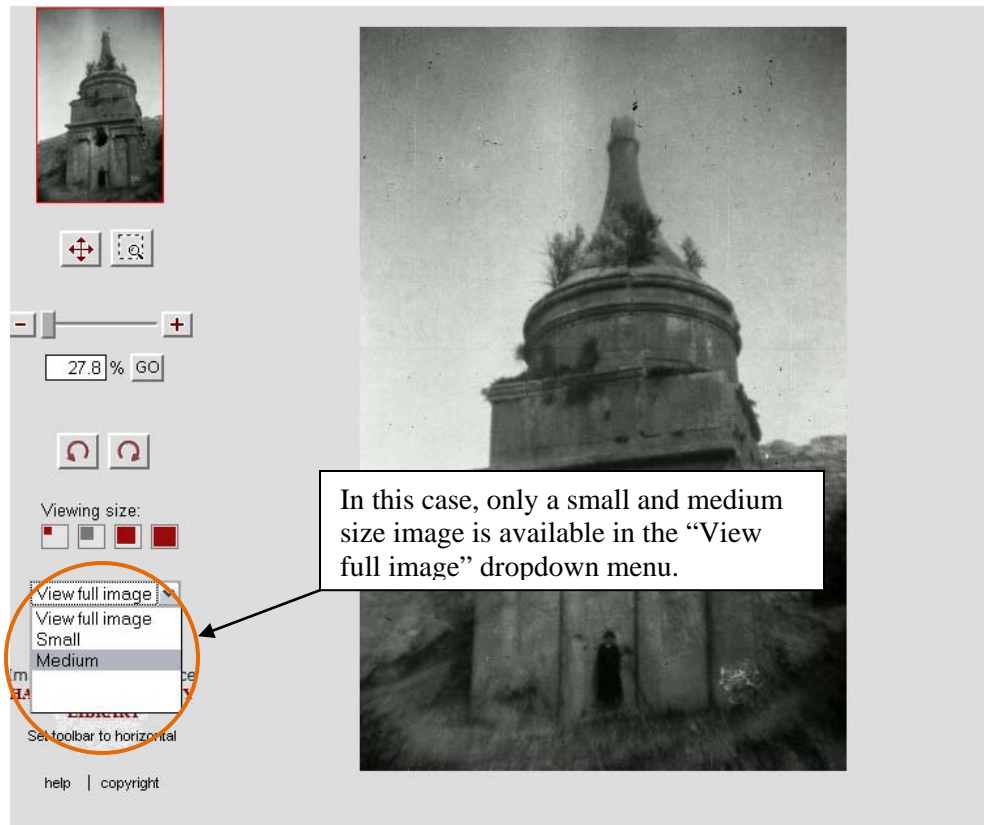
−
+
27.8 % GO

Viewing size:

View full image
View full image
Small
Medium

Im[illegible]ce
HA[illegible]Y
LIBRARY
Se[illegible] toolbar to horizontal

help | copyright

In this case, only a small and medium size image is available in the “View full image” dropdown menu.